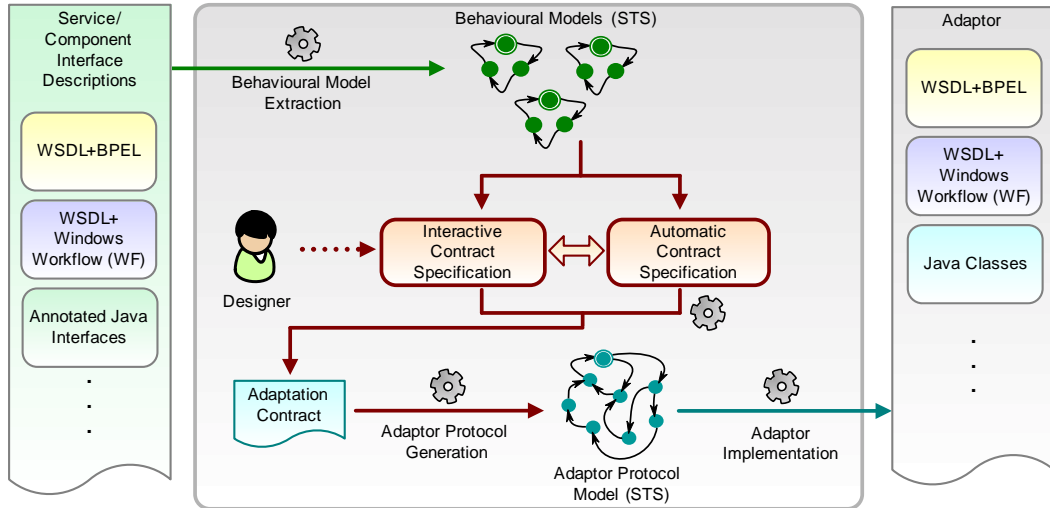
Service/ Component Interface Descriptions

WSDL+BPEL

WSDL+ Windows Workflow (WF)

Annotated Java Interfaces

.
.
.

Behavioural Models (STS)

Behavioural Model Extraction

Designer

Interactive Contract Specification

Automatic Contract Specification

Adaptation Contract

Adaptor Protocol Generation

Adaptor Protocol Model (STS)

Adaptor Implementation

Adaptor

WSDL+BPEL

WSDL+ Windows Workflow (WF)

Java Classes

.
.
.